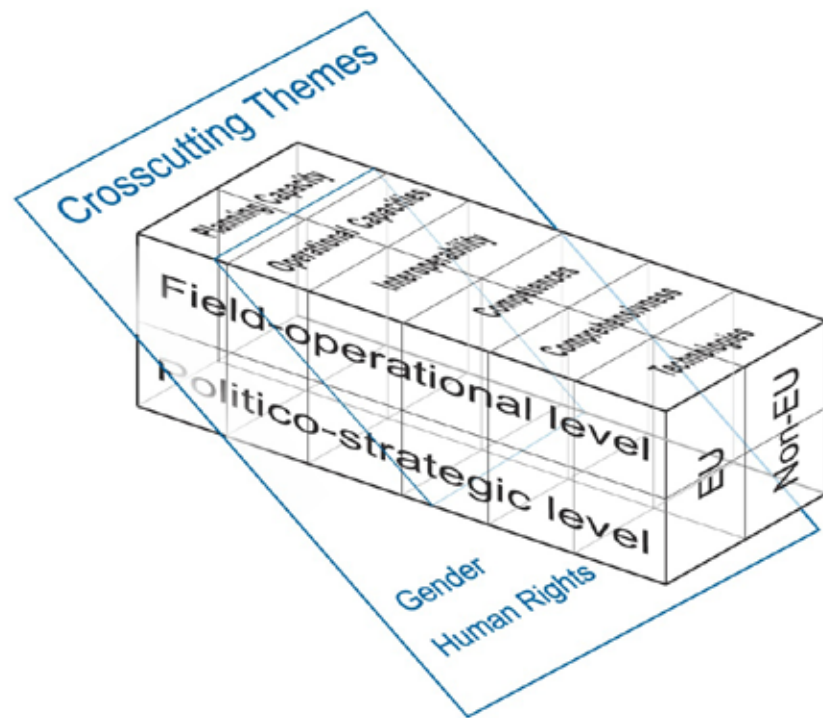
Crosscutting Themes

Planning Capacity

Operational Capacities

Interoperability

Competences

Comprehensiveness

Technologies

Field-operational level

Politico-strategic level

EU

Non-EU

Gender

Human Rights